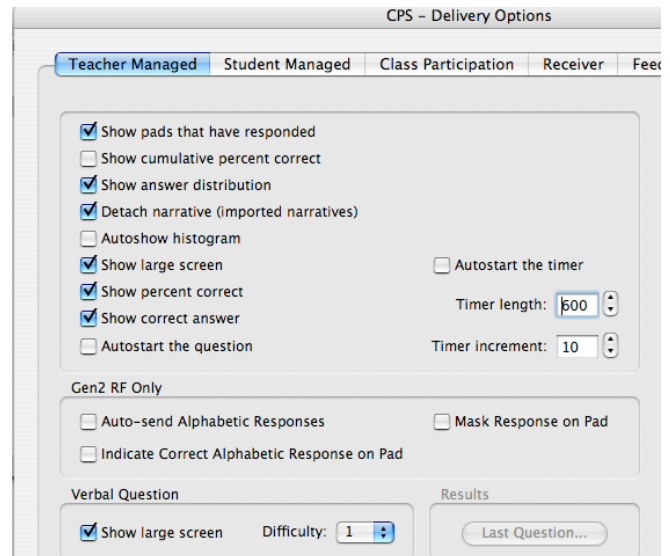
CPS - Delivery Options

Teacher Managed | Student Managed | Class Participation | Receiver | Feed

Show pads that have responded
Show cumulative percent correct
Show answer distribution
Detach narrative (imported narratives)
Autoshow histogram
Show large screen
Show percent correct
Show correct answer
Autostart the question

Autostart the timer
Timer length: 600
Timer increment: 10

Gen2 RF Only

Auto-send Alphabetic Responses
Mask Response on Pad
Indicate Correct Alphabetic Response on Pad

Verbal Question

Show large screen
Difficulty: 1

Results

Last Question...